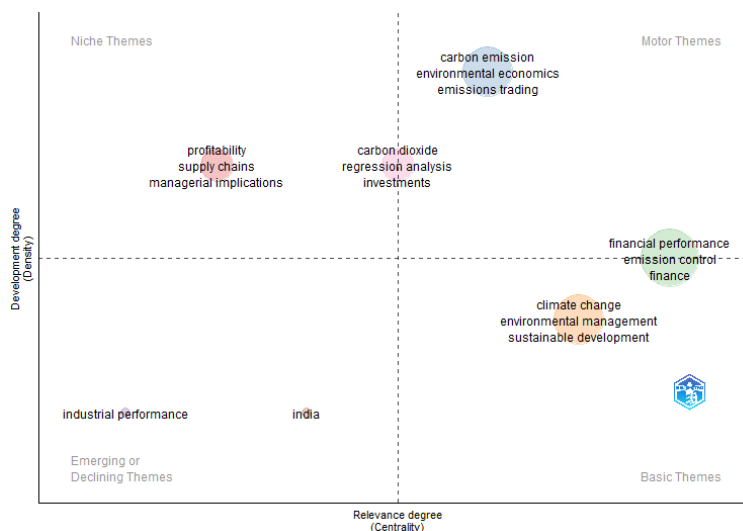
Niche Themes

Motor Themes

carbon emission
environmental economics
emissions trading

profitability
supply chains
managerial implications

carbon dioxide
regression analysis
investments

financial performance
emission control
finance

climate change
environmental management
sustainable development

industrial performance

india

Emerging or
Declining Themes

Basic Themes

Development degree
(Density)

Relevance degree
(Centrality)